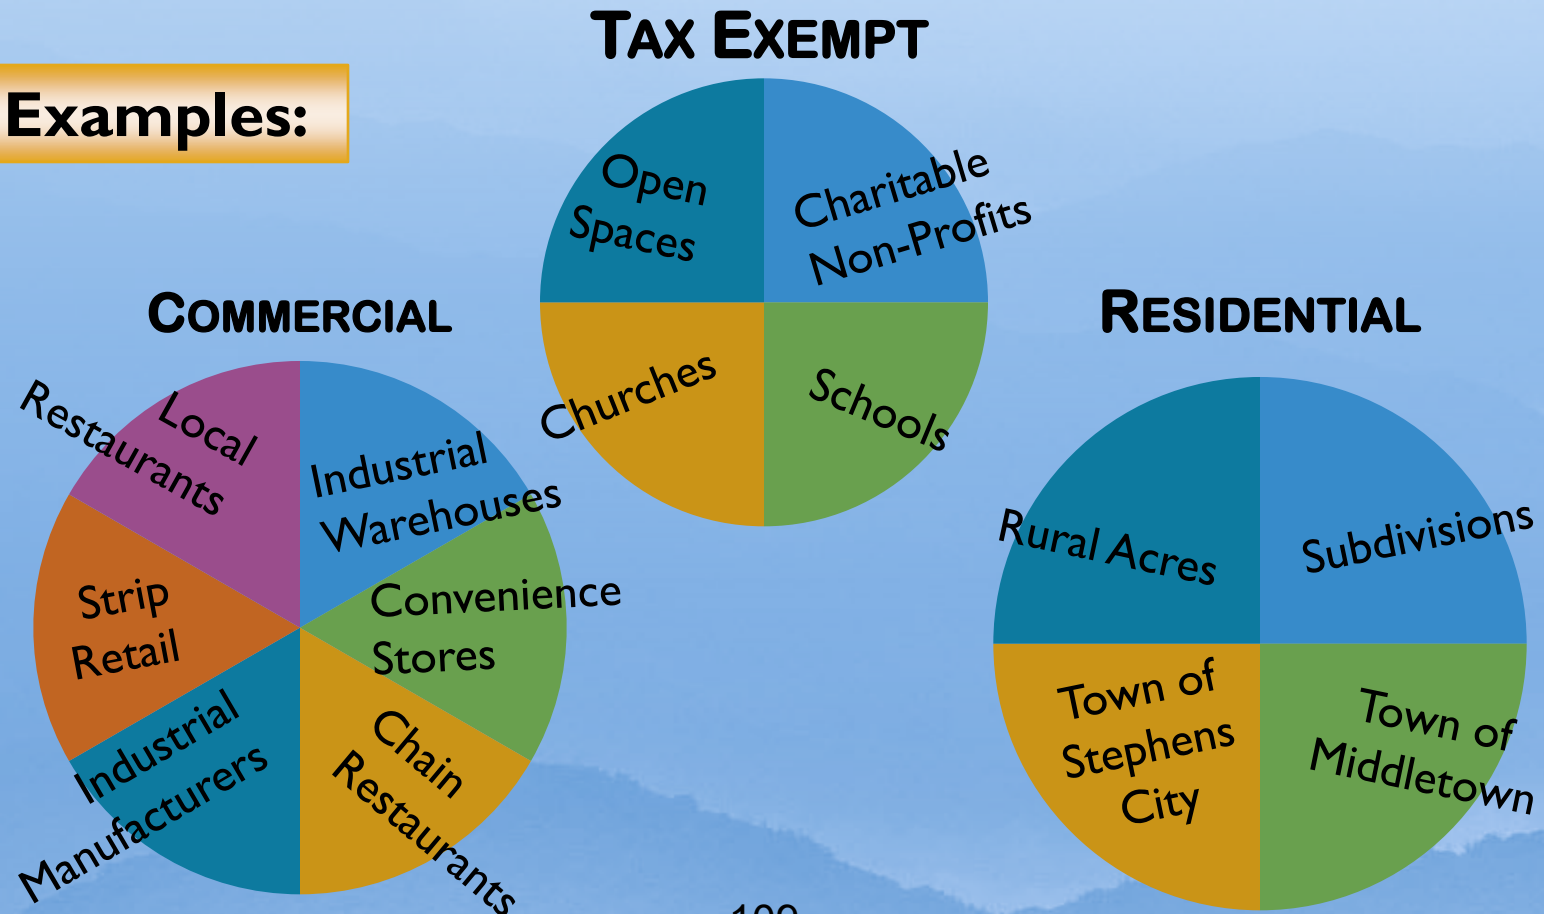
Examples:

TAX EXEMPT

Open Spaces

Charitable Non-Profits

Churches

Schools

COMMERCIAL

Local Restaurants

Industrial Warehouses

Strip Retail

Convenience Stores

Industrial Manufacturers

Chain Restaurants

RESIDENTIAL

Rural Acres

Subdivisions

Town of Stephens City

Town of Middletown

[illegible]